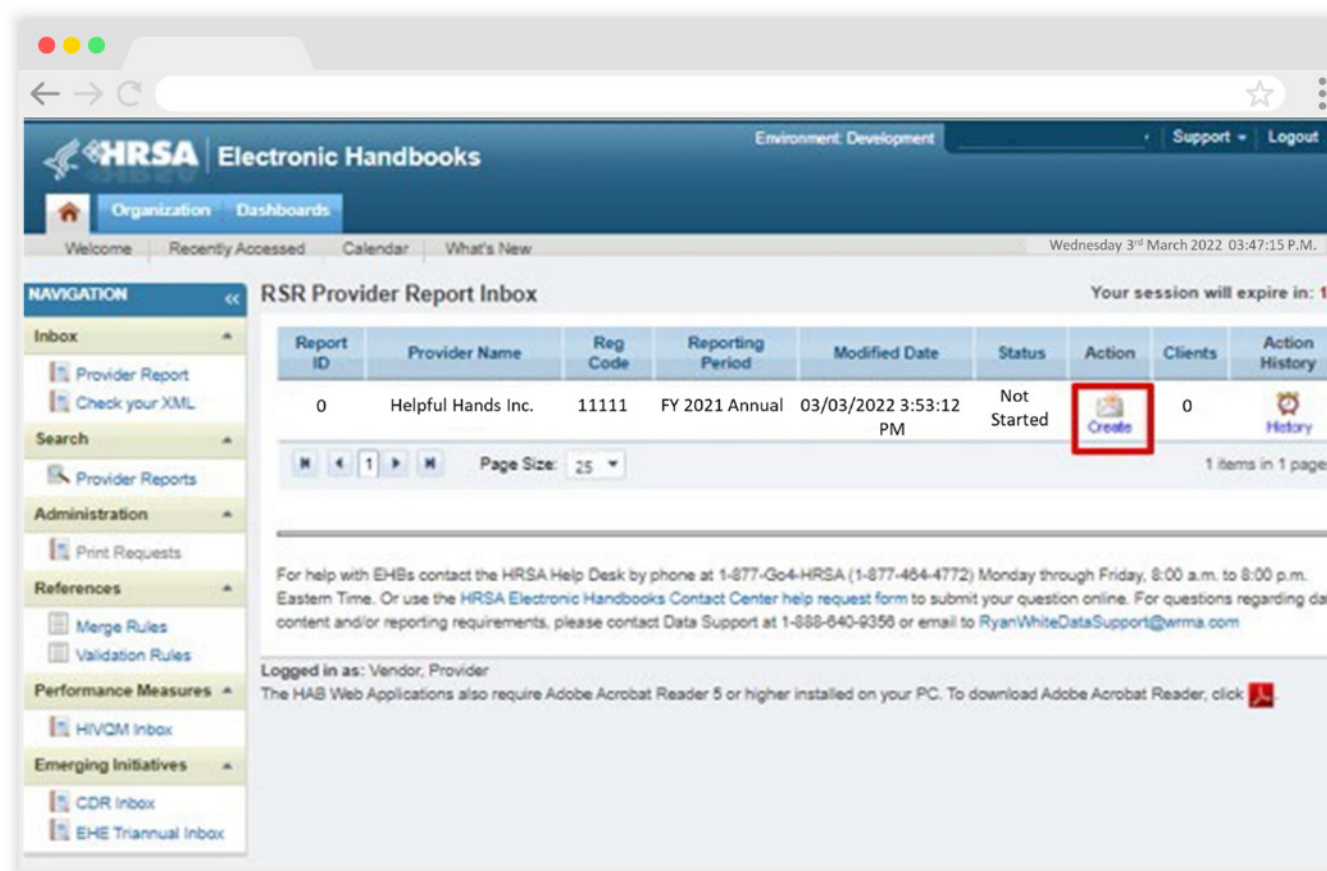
HRSA | Electronic Handbooks

Environment: Development | Support ▾ | Logout

Organization Dashboards

Welcome | Recently Accessed | Calendar | What's New

Wednesday 3rd March 2022 03:47:15 P.M.

NAVIGATION «

Inbox

Provider Report

Check your XML

Search

Provider Reports

Administration

Print Requests

References

Merge Rules

Validation Rules

Performance Measures

HIVQM Inbox

Emerging Initiatives

CDR Inbox

EHE Triannual Inbox

RSR Provider Report Inbox

Your session will expire in: 1

| Report ID | Provider Name | Reg Code | Reporting Period | Modified Date | Status | Action | Clients | Action History |
|---|---|---|---|---|---|---|---|---|
| 0 | Helpful Hands Inc. | 11111 | FY 2021 Annual | 03/03/2022 3:53:12 PM | Not Started | Create | 0 | History |

1 Page Size: 25

1 items in 1 page

For help with EHBs contact the HRSA Help Desk by phone at 1-877-Go4-HRSA (1-877-464-4772) Monday through Friday, 8:00 a.m. to 8:00 p.m. Eastern Time. Or use the HRSA Electronic Handbooks Contact Center help request form to submit your question online. For questions regarding da content and/or reporting requirements, please contact Data Support at 1-888-640-9356 or email to RyanWhiteDataSupport@wrma.com

Logged in as: Vendor, Provider

The HAB Web Applications also require Adobe Acrobat Reader 5 or higher installed on your PC. To download Adobe Acrobat Reader, click